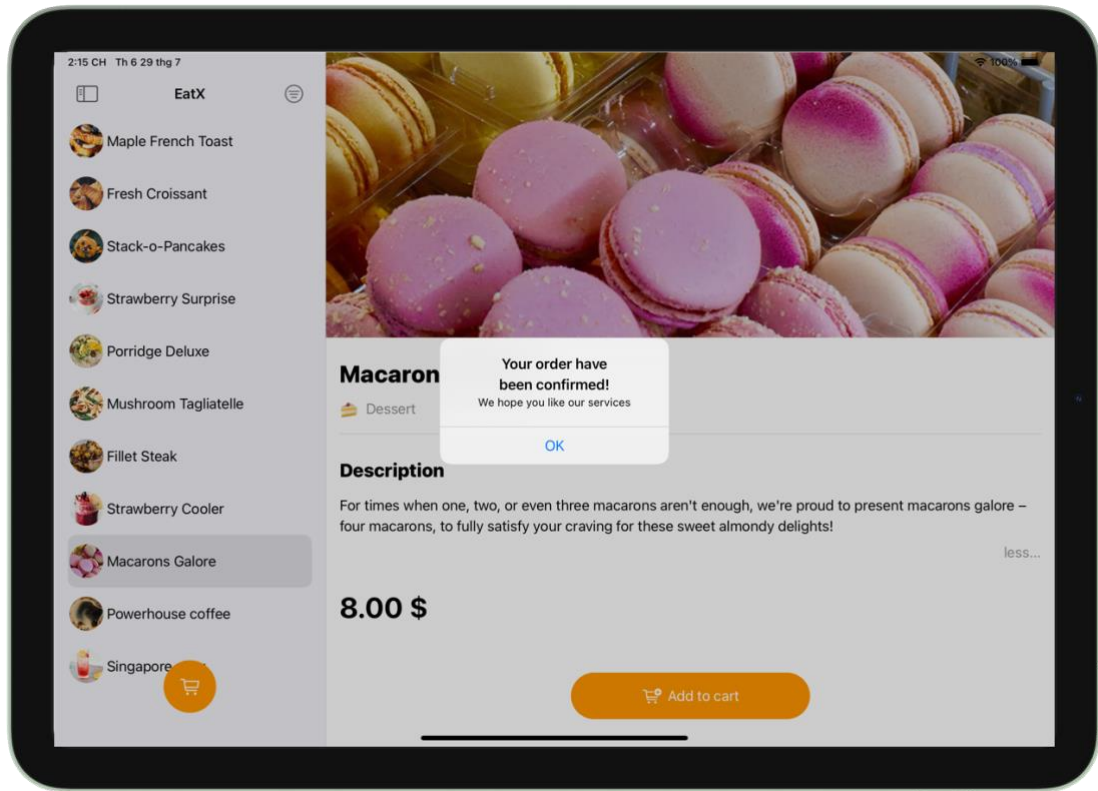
2:15 CH Th 6 29 thg 7

100%

EatX

Maple French Toast

Fresh Croissant

Stack-o-Pancakes

Strawberry Surprise

Porridge Deluxe

Mushroom Tagliatelle

Fillet Steak

Strawberry Cooler

Macarons Galore

Powerhouse coffee

Singapore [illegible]

Macaron

Dessert

Your order have been confirmed!

We hope you like our services

OK

Description

For times when one, two, or even three macarons aren't enough, we're proud to present macarons galore – four macarons, to fully satisfy your craving for these sweet almondy delights!

less...

8.00 $

Add to cart